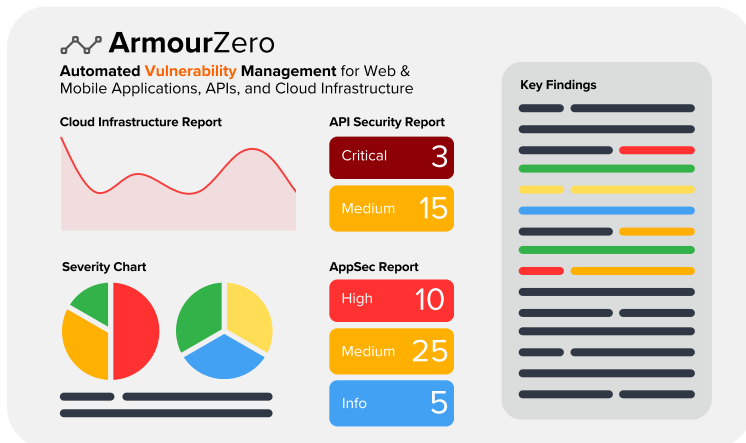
ArmourZero

Automated Vulnerability Management for Web & Mobile Applications, APIs, and Cloud Infrastructure

Cloud Infrastructure Report

API Security Report

Critical 3

Medium 15

Key Findings

Severity Chart

AppSec Report

High 10

Medium 25

Info 5